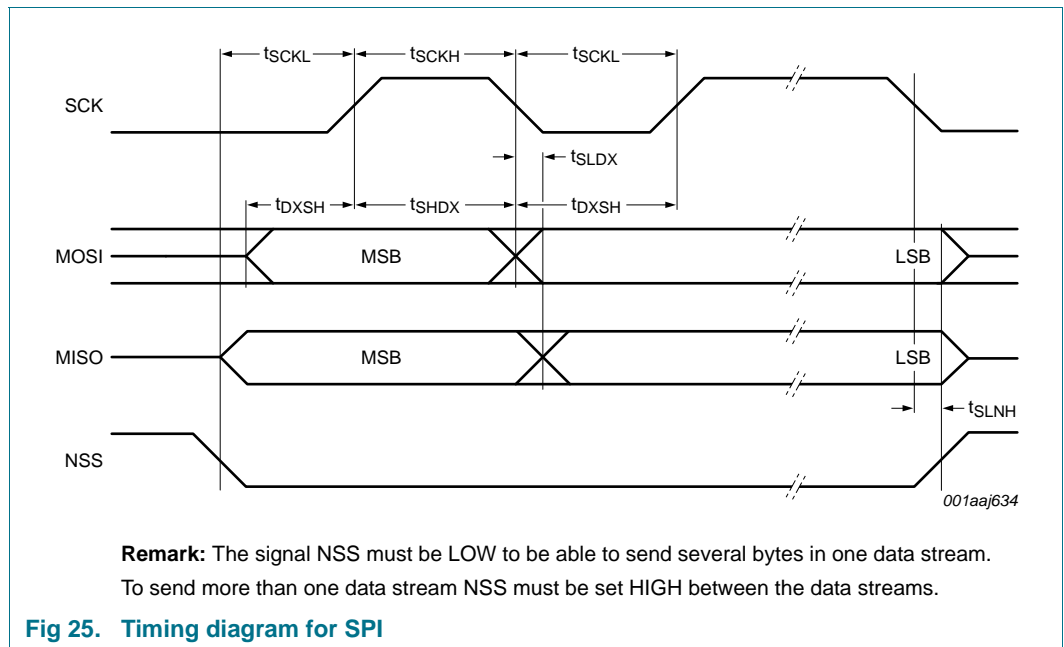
$t_{SCKL}$ $t_{SCKH}$ $t_{SCKL}$

SCK

$t_{SLDX}$

$t_{DXSH}$ $t_{SHDX}$ $t_{DXSH}$

MOSI MSB LSB

MISO MSB LSB

$t_{SLNH}$

NSS

001aaj634

**Remark:** The signal NSS must be LOW to be able to send several bytes in one data stream. To send more than one data stream NSS must be set HIGH between the data streams.

**Fig 25. Timing diagram for SPI**